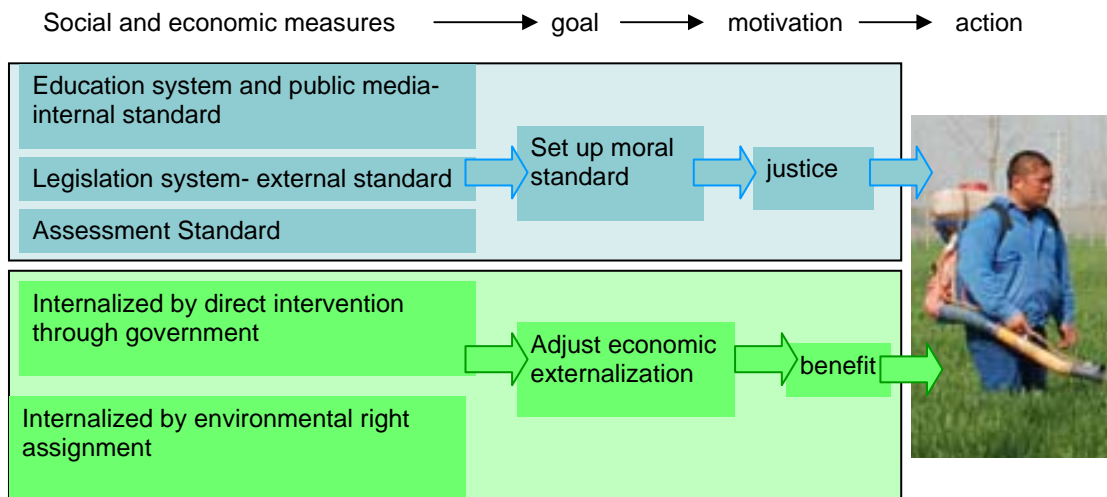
Social and economic measures → goal → motivation → action

Education system and public media-internal standard

Legislation system- external standard

Assessment Standard

Set up moral standard

justice

Internalized by direct intervention through government

Internalized by environmental right assignment

Adjust economic externalization

benefit